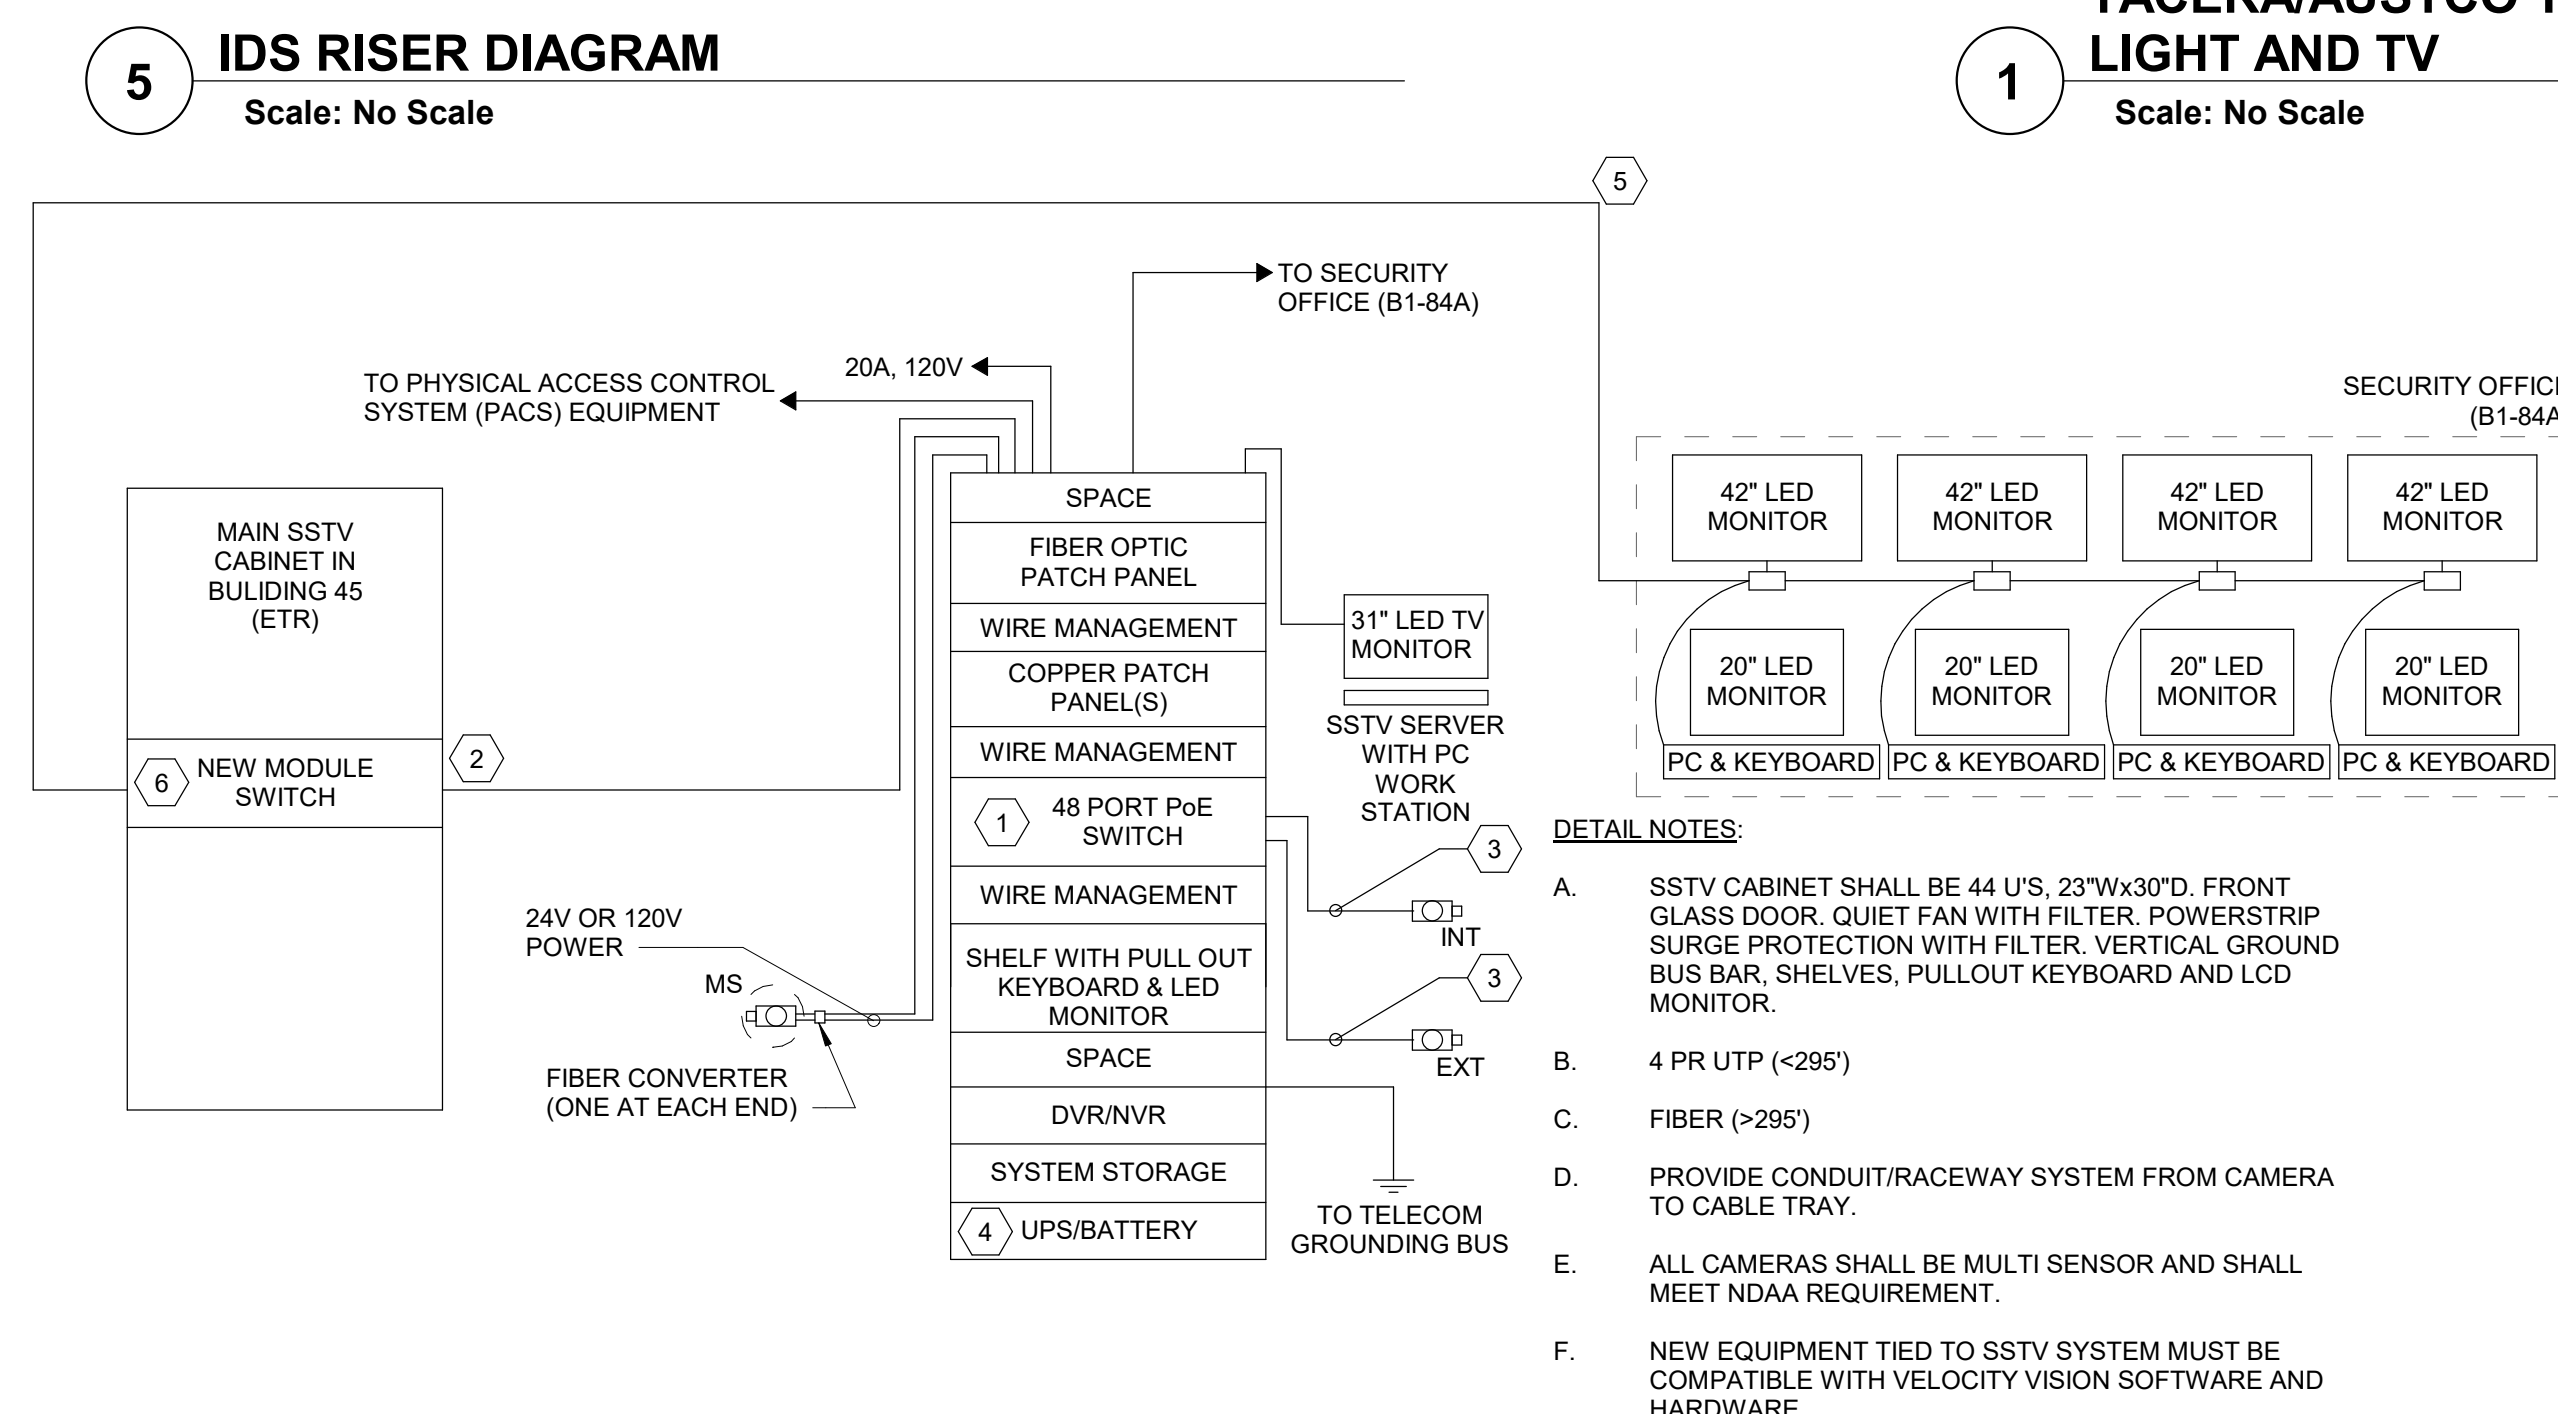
5 IDS RISER DIAGRAM
Scale: No Scale

1 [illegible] LIGHT AND TV
Scale: No Scale

5

TO SECURITY OFFICE (B1-84A)

20A, 120V

TO PHYSICAL ACCESS CONTROL SYSTEM (PACS) EQUIPMENT

MAIN SSTV CABINET IN BULIDING 45 (ETR)

6 NEW MODULE SWITCH

2

SPACE
FIBER OPTIC PATCH PANEL
WIRE MANAGEMENT
COPPER PATCH PANEL(S)
WIRE MANAGEMENT
1 48 PORT PoE SWITCH
WIRE MANAGEMENT
SHELF WITH PULL OUT KEYBOARD & LED MONITOR
SPACE
DVR/NVR
SYSTEM STORAGE
4 UPS/BATTERY

31" LED TV MONITOR

SSTV SERVER WITH PC WORK STATION

3
INT
3
EXT

TO TELECOM GROUNDING BUS

24V OR 120V POWER

MS

FIBER CONVERTER (ONE AT EACH END)

SECURITY OFFIC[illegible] (B1-84A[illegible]

| 42" LED MONITOR | 42" LED MONITOR | 42" LED MONITOR | 42" LED MONITOR |
|---|---|---|---|
| 20" LED MONITOR | 20" LED MONITOR | 20" LED MONITOR | 20" LED MONITOR |
| PC & KEYBOARD | PC & KEYBOARD | PC & KEYBOARD | PC & KEYBOARD |

DETAIL NOTES:

A. SSTV CABINET SHALL BE 44 U'S, 23"Wx30"D. FRONT GLASS DOOR. QUIET FAN WITH FILTER. POWERSTRIP SURGE PROTECTION WITH FILTER. VERTICAL GROUND BUS BAR, SHELVES, PULLOUT KEYBOARD AND LCD MONITOR.

B. 4 PR UTP (<295')

C. FIBER (>295')

D. PROVIDE CONDUIT/RACEWAY SYSTEM FROM CAMERA TO CABLE TRAY.

E. ALL CAMERAS SHALL BE MULTI SENSOR AND SHALL MEET NDAA REQUIREMENT.

F. NEW EQUIPMENT TIED TO SSTV SYSTEM MUST BE COMPATIBLE WITH VELOCITY VISION SOFTWARE AND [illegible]